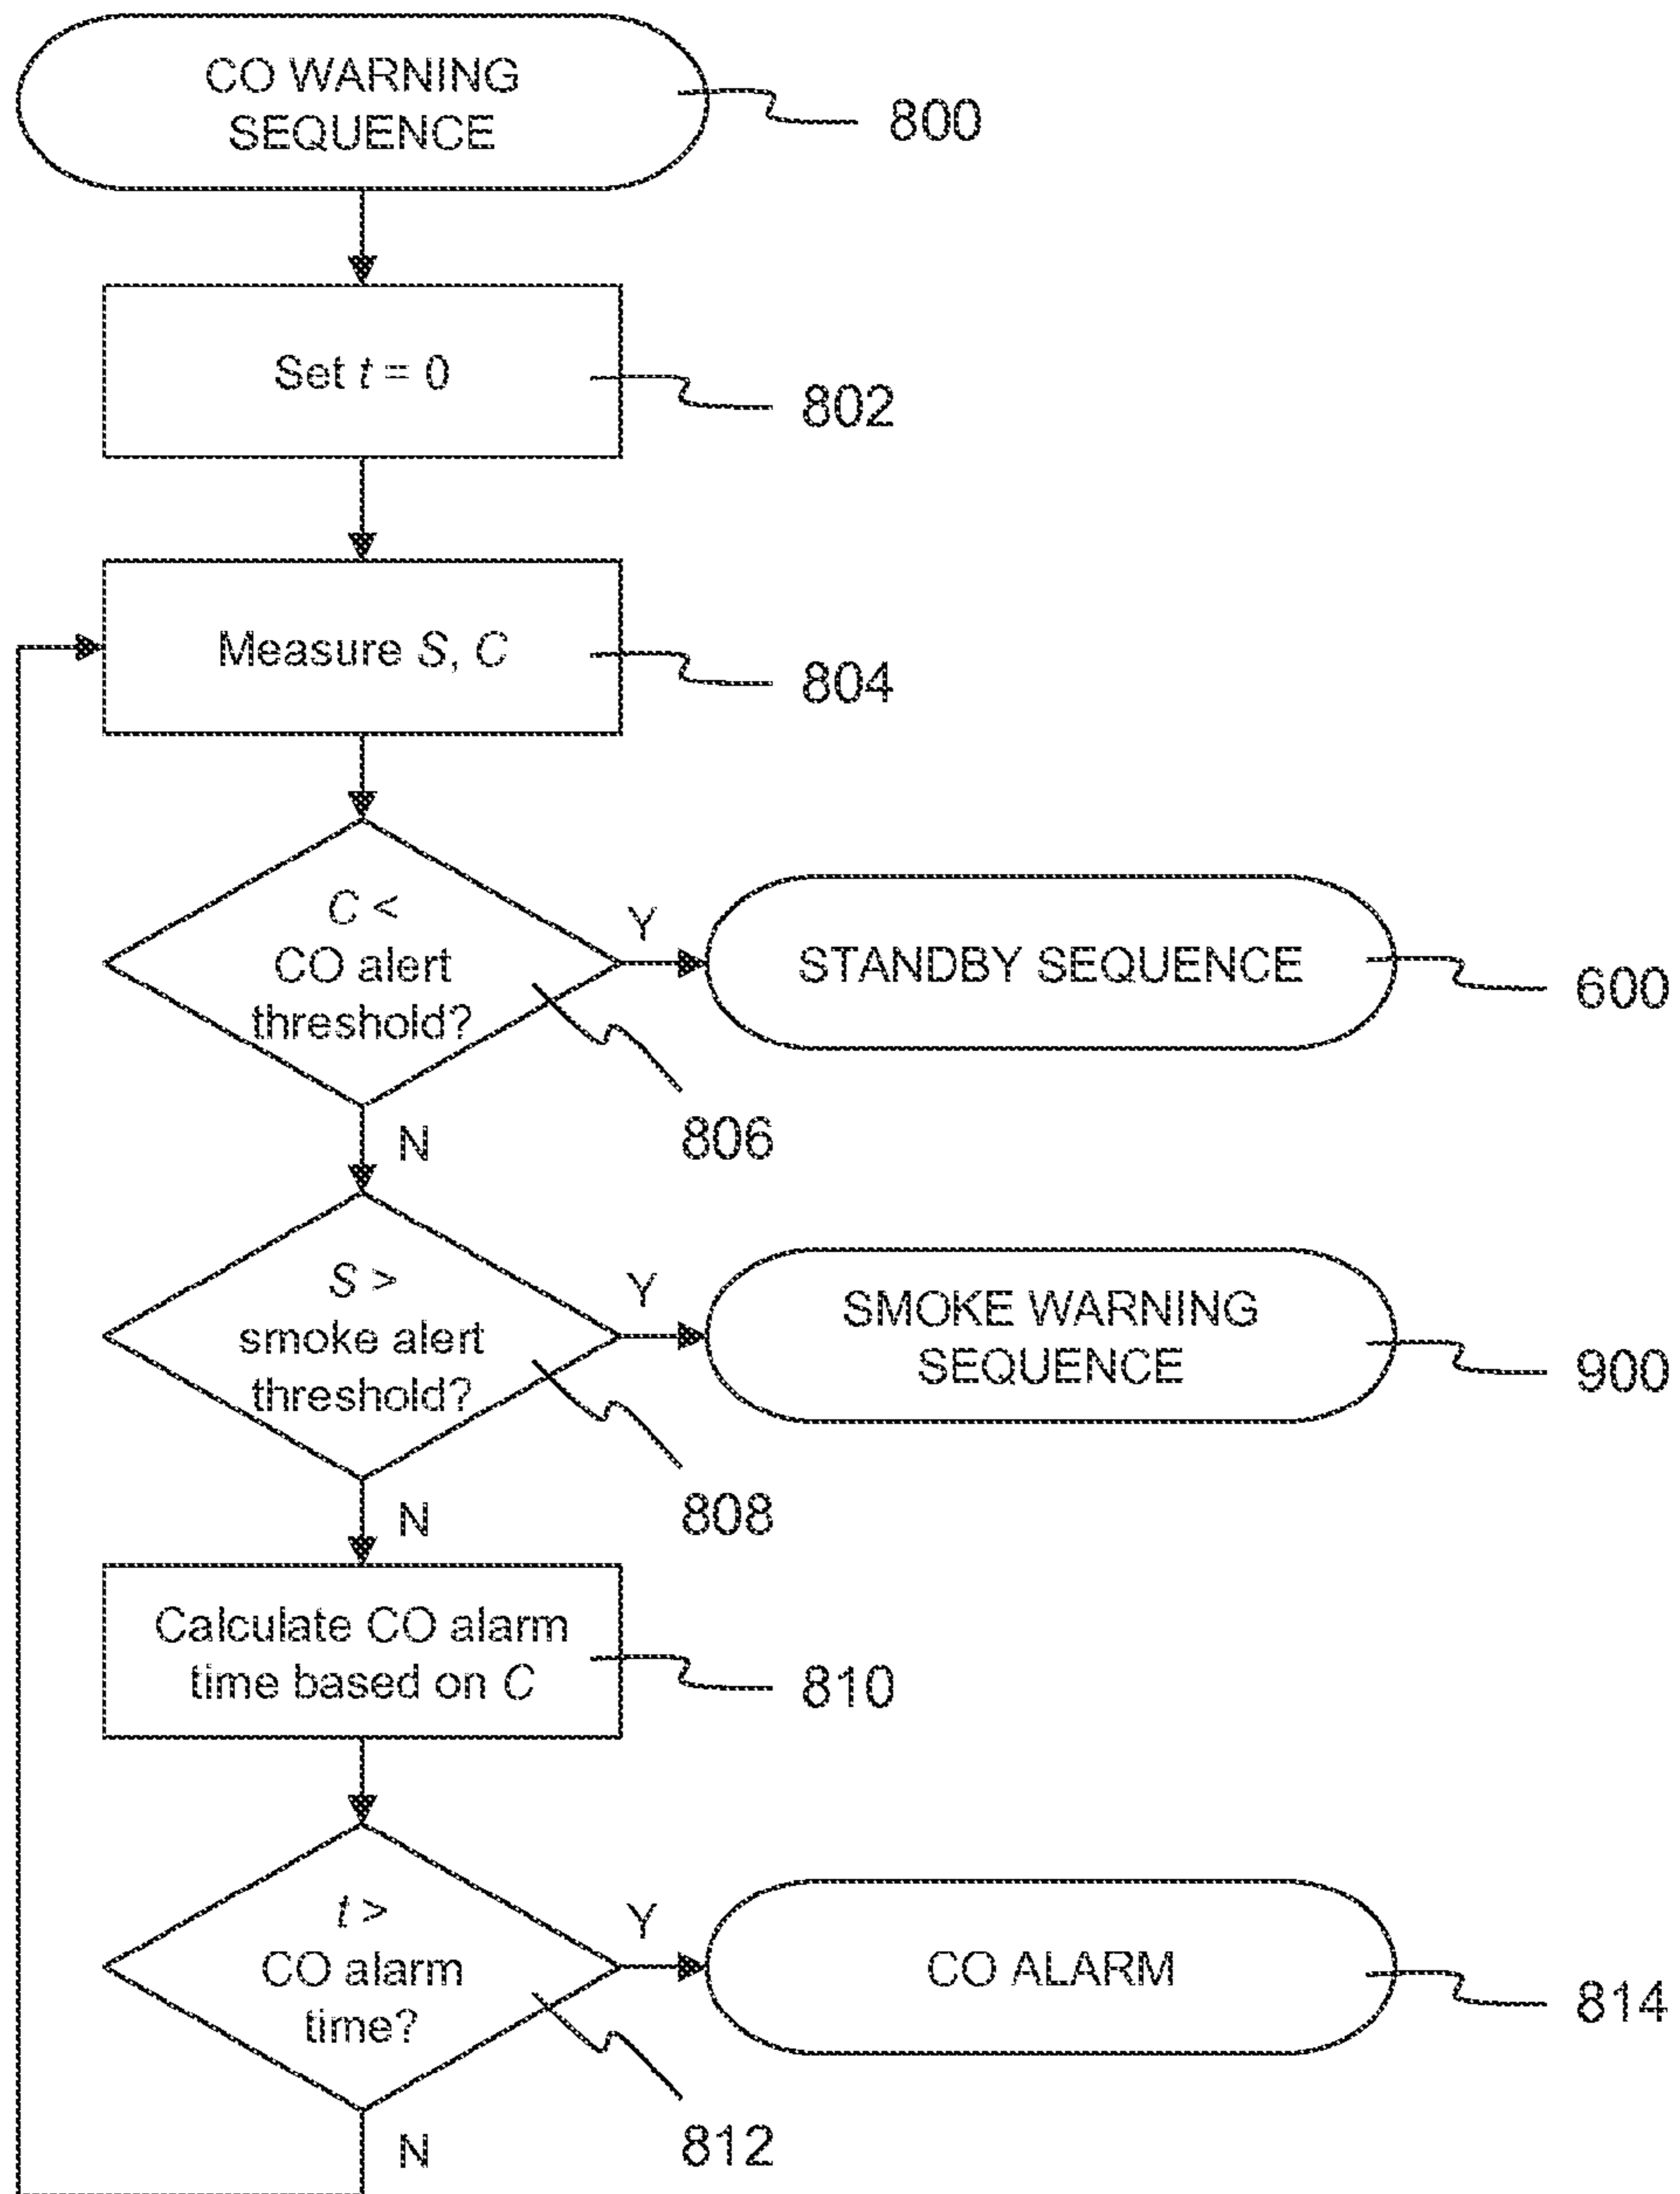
CO WARNING SEQUENCE

800

Set $t = 0$

802

Measure $S$, $C$

804

$C <$ CO alert threshold?

Y

STANDBY SEQUENCE

600

806

N

$S >$ smoke alert threshold?

Y

SMOKE WARNING SEQUENCE

900

808

N

Calculate CO alarm time based on $C$

810

$t >$ CO alarm time?

Y

CO ALARM

814

812

N